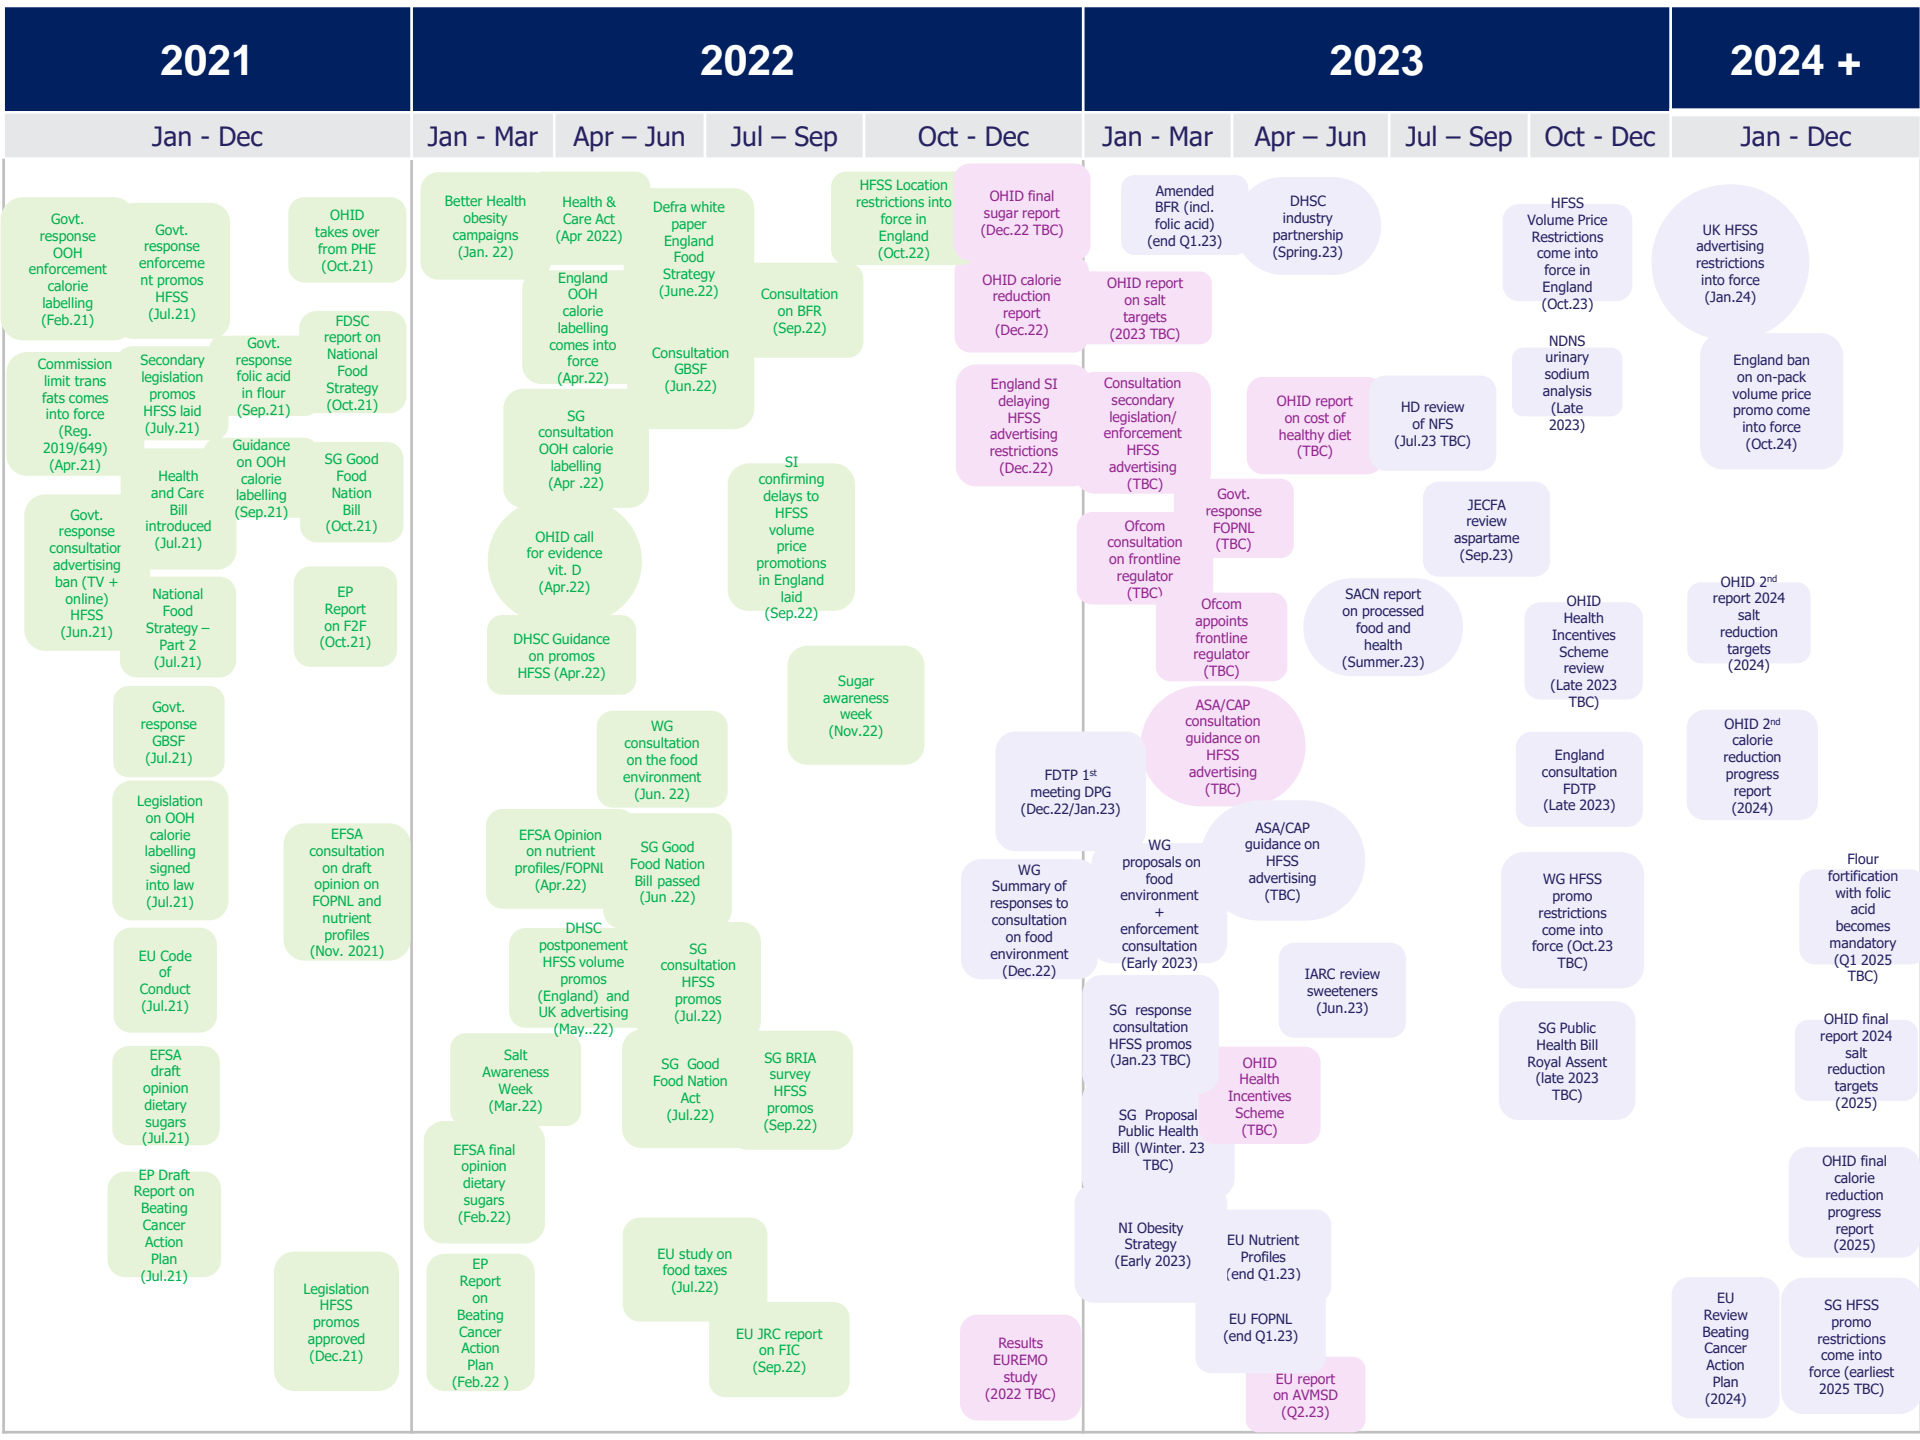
| 2021 | 2022 | | | | 2023 | | | | 2024 + |
|---|---|---|---|---|---|---|---|---|---|
| Jan - Dec | Jan - Mar | Apr – Jun | Jul – Sep | Oct - Dec | Jan - Mar | Apr – Jun | Jul – Sep | Oct - Dec | Jan - Dec |

Govt. response OOH enforcement calorie labelling (Feb.21)

Govt. response enforcement promos HFSS (Jul.21)

OHID takes over from PHE (Oct.21)

FDSC report on National Food Strategy (Oct.21)

Commission limit trans fats comes into force (Reg. 2019/649) (Apr.21)

Secondary legislation promos HFSS laid (July.21)

Govt. response folic acid in flour (Sep.21)

Guidance on OOH calorie labelling (Sep.21)

SG Good Food Nation Bill (Oct.21)

Health and Care Bill introduced (Jul.21)

Govt. response consultation advertising ban (TV + online) HFSS (Jun.21)

National Food Strategy – Part 2 (Jul.21)

EP Report on F2F (Oct.21)

Govt. response GBSF (Jul.21)

Legislation on OOH calorie labelling signed into law (Jul.21)

EFSA consultation on draft opinion on FOPNL and nutrient profiles (Nov. 2021)

EU Code of Conduct (Jul.21)

EFSA draft opinion dietary sugars (Jul.21)

EP Draft Report on Beating Cancer Action Plan (Jul.21)

Legislation HFSS promos approved (Dec.21)

Better Health obesity campaigns (Jan. 22)

Health & Care Act (Apr 2022)

Defra white paper England Food Strategy (June.22)

England OOH calorie labelling comes into force (Apr.22)

Consultation on BFR (Sep.22)

Consultation GBSF (Jun.22)

HFSS Location restrictions into force in England (Oct.22)

SG consultation OOH calorie labelling (Apr .22)

OHID call for evidence vit. D (Apr.22)

SI confirming delays to HFSS volume price promotions in England laid (Sep.22)

DHSC Guidance on promos HFSS (Apr.22)

Sugar awareness week (Nov.22)

WG consultation on the food environment (Jun. 22)

EFSA Opinion on nutrient profiles/FOPNL (Apr.22)

SG Good Food Nation Bill passed (Jun .22)

DHSC postponement HFSS volume promos (England) and UK advertising (May..22)

SG consultation HFSS promos (Jul.22)

Salt Awareness Week (Mar.22)

SG Good Food Nation Act (Jul.22)

SG BRIA survey HFSS promos (Sep.22)

EFSA final opinion dietary sugars (Feb.22)

EU study on food taxes (Jul.22)

EP Report on Beating Cancer Action Plan (Feb.22 )

EU JRC report on FIC (Sep.22)

OHID final sugar report (Dec.22 TBC)

OHID calorie reduction report (Dec.22)

England SI delaying HFSS advertising restrictions (Dec.22)

FDTP 1st meeting DPG (Dec.22/Jan.23)

WG Summary of responses to consultation on food environment (Dec.22)

Results EUREMO study (2022 TBC)

Amended BFR (incl. folic acid) (end Q1.23)

DHSC industry partnership (Spring.23)

OHID report on salt targets (2023 TBC)

Consultation secondary legislation/ enforcement HFSS advertising (TBC)

OHID report on cost of healthy diet (TBC)

HD review of NFS (Jul.23 TBC)

Govt. response FOPNL (TBC)

Ofcom consultation on frontline regulator (TBC)

Ofcom appoints frontline regulator (TBC)

SACN report on processed food and health (Summer.23)

ASA/CAP consultation guidance on HFSS advertising (TBC)

WG proposals on food environment + enforcement consultation (Early 2023)

ASA/CAP guidance on HFSS advertising (TBC)

IARC review sweeteners (Jun.23)

SG response consultation HFSS promos (Jan.23 TBC)

OHID Health Incentives Scheme (TBC)

SG Proposal Public Health Bill (Winter. 23 TBC)

NI Obesity Strategy (Early 2023)

EU Nutrient Profiles (end Q1.23)

EU FOPNL (end Q1.23)

EU report on AVMSD (Q2.23)

HFSS Volume Price Restrictions come into force in England (Oct.23)

NDNS urinary sodium analysis (Late 2023)

JECFA review aspartame (Sep.23)

OHID Health Incentives Scheme review (Late 2023 TBC)

England consultation FDTP (Late 2023)

WG HFSS promo restrictions come into force (Oct.23 TBC)

SG Public Health Bill Royal Assent (late 2023 TBC)

UK HFSS advertising restrictions into force (Jan.24)

England ban on on-pack volume price promo come into force (Oct.24)

OHID 2nd report 2024 salt reduction targets (2024)

OHID 2nd calorie reduction progress report (2024)

Flour fortification with folic acid becomes mandatory (Q1 2025 TBC)

OHID final report 2024 salt reduction targets (2025)

OHID final calorie reduction progress report (2025)

EU Review Beating Cancer Action Plan (2024)

SG HFSS promo restrictions come into force (earliest 2025 TBC)